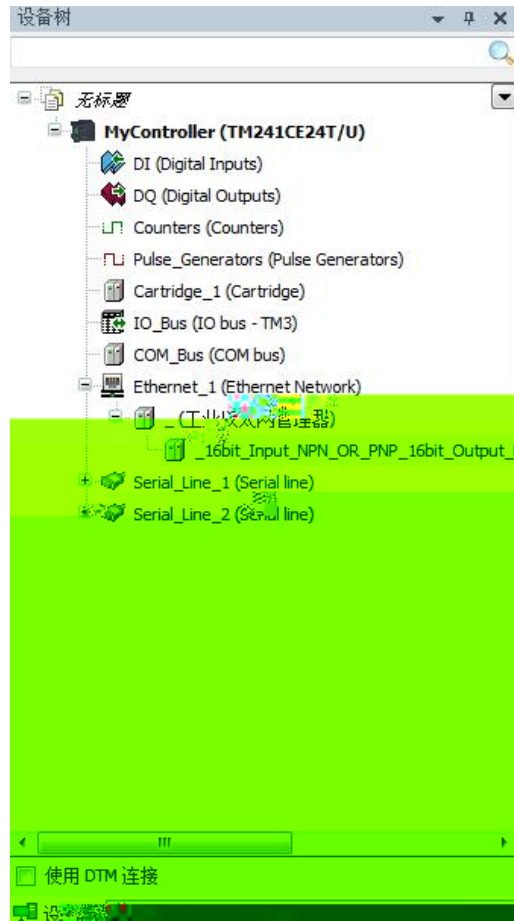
设备树

无标题
MyController (TM241CE24T/U)
DI (Digital Inputs)
DQ (Digital Outputs)
Counters (Counters)
Pulse_Generators (Pulse Generators)
Cartridge_1 (Cartridge)
IO_Bus (IO bus - TM3)
COM_Bus (COM bus)
Ethernet_1 (Ethernet Network)
_ (工业以太网管理器)
_16bit_Input_NPN_OR_PNP_16bit_Output_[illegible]
Serial_Line_1 (Serial line)
Serial_Line_2 (Serial line)

III

使用 DTM 连接
设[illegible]